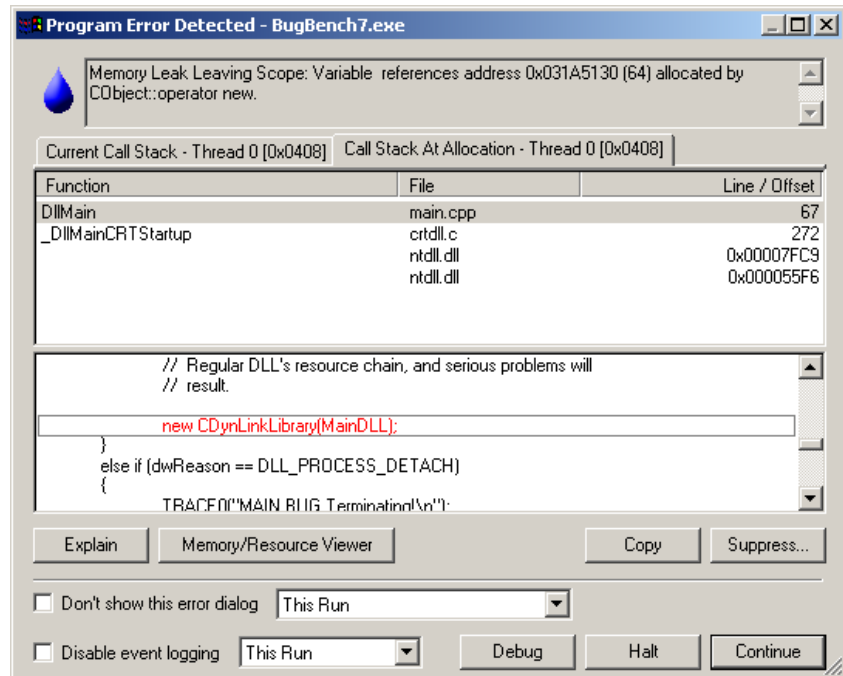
Program Error Detected - BugBench7.exe

Memory Leak Leaving Scope: Variable references address 0x031A5130 (64) allocated by CObject::operator new.

Current Call Stack - Thread 0 [0x0408]
Call Stack At Allocation - Thread 0 [0x0408]

| Function | File | Line / Offset |
|---|---|---|
| DllMain | main.cpp | 67 |
| _DllMainCRTStartup | crtdll.c | 272 |
| | ntdll.dll | 0x00007FC9 |
| | ntdll.dll | 0x000055F6 |

// Regular DLL's resource chain, and serious problems will
// result.

new CDynLinkLibrary(MainDLL);
}
else if (dwReason == DLL_PROCESS_DETACH)
{
TRACE0("MAIN BUG Terminating!\n");

Explain
Memory/Resource Viewer
Copy
Suppress...

Don't show this error dialog
This Run

Disable event logging
This Run
Debug
Halt
Continue